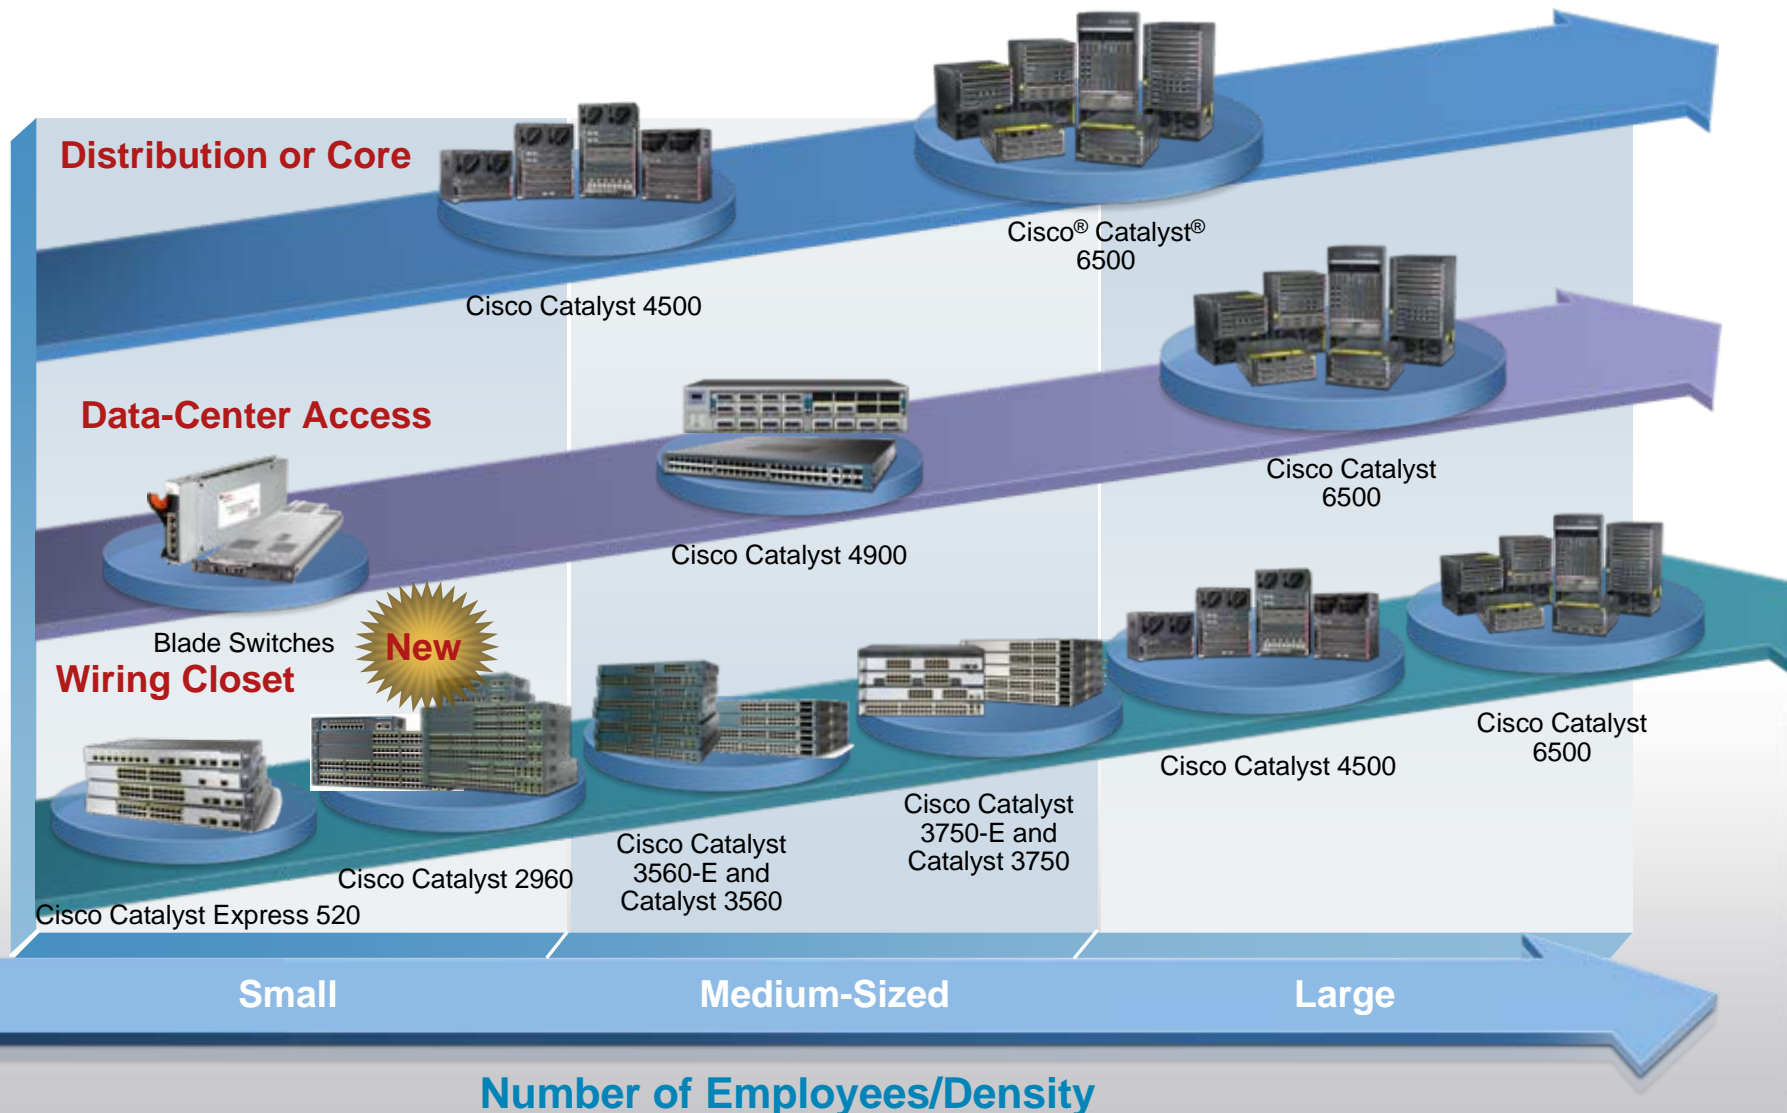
Distribution or Core

Cisco Catalyst 4500

Cisco® Catalyst® 6500

Data-Center Access

Cisco Catalyst 4900

Cisco Catalyst 6500

Blade Switches

New

Wiring Closet

Cisco Catalyst Express 520

Cisco Catalyst 2960

Cisco Catalyst 3560-E and Catalyst 3560

Cisco Catalyst 3750-E and Catalyst 3750

Cisco Catalyst 4500

Cisco Catalyst 6500

Small

Medium-Sized

Large

Number of Employees/Density